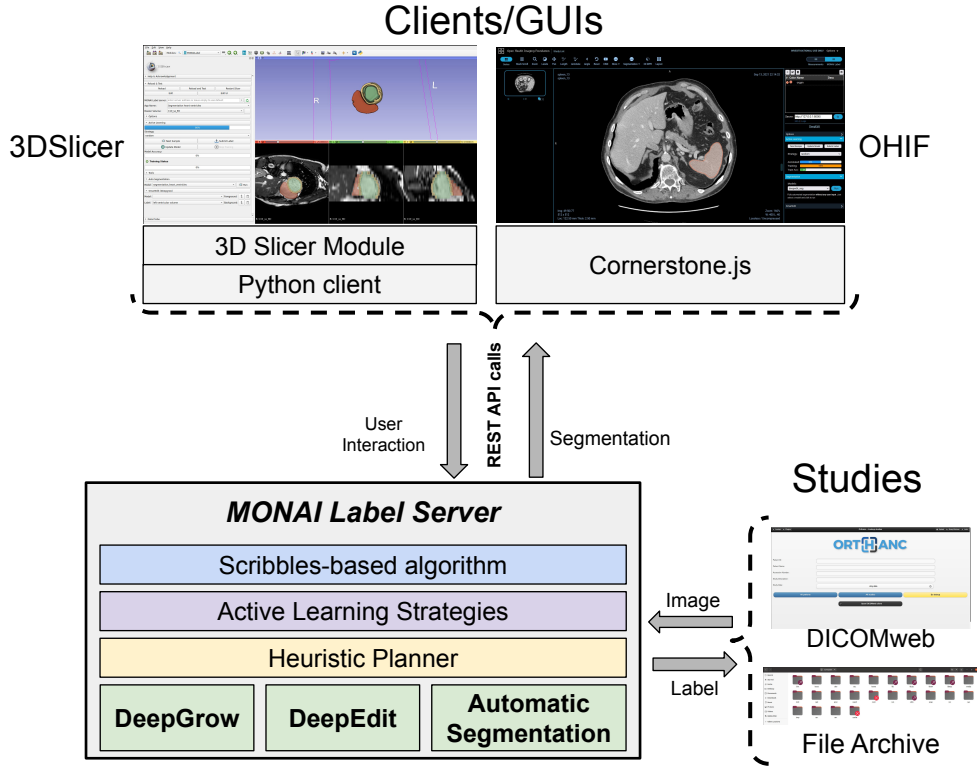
Clients/GUIs

3DSlicer

3D Slicer Module

Python client

OHIF

Cornerstone.js

User Interaction

REST API calls

Segmentation

MONAI Label Server

Scribbles-based algorithm

Active Learning Strategies

Heuristic Planner

DeepGrow

DeepEdit

Automatic Segmentation

Studies

ORTHANC

Image

DICOMweb

Label

File Archive